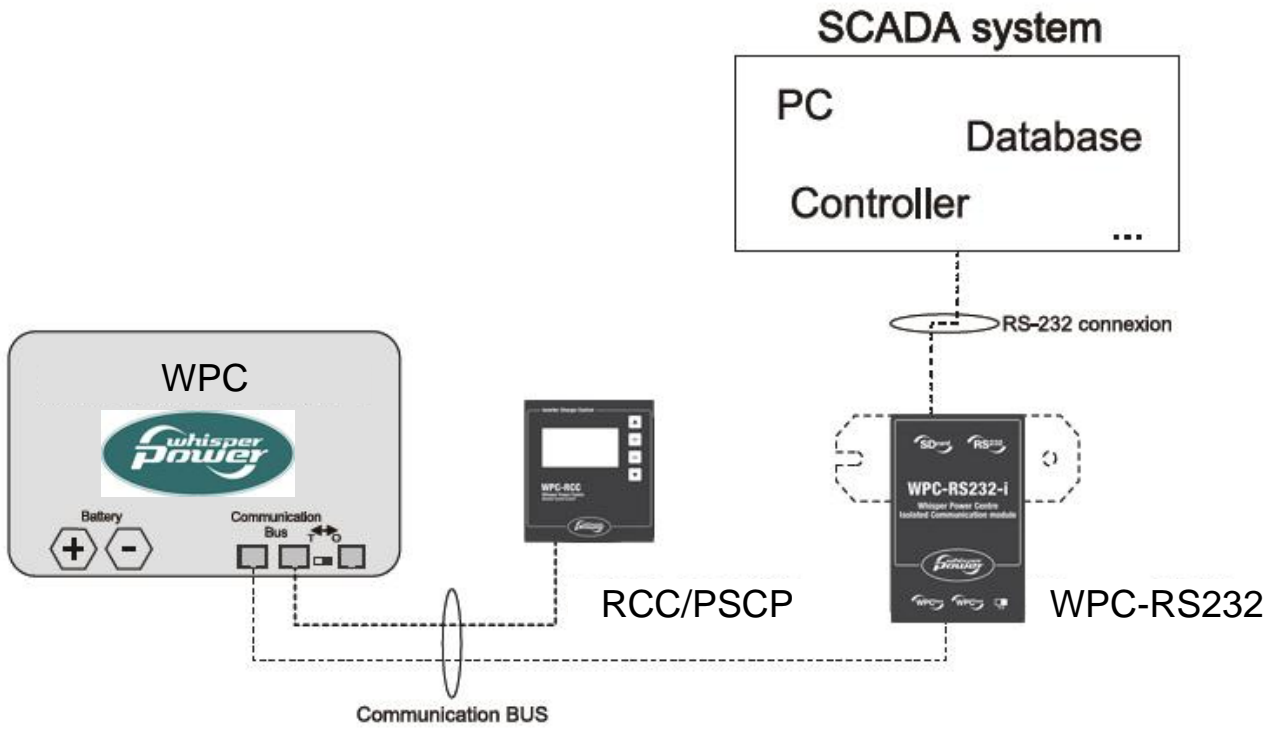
SCADA system

PC

Database

Controller

...

RS-232 connexion

WPC

whisper power

Battery

+ -

Communication Bus

T O

Inverter Charger Control

WPC-RCC

Whisper Power Centre

RCC/PSCP

SD card RS232

WPC-RS232-i

Whisper Power Centre Isolated Communication module

whisper power

WPC WPC

WPC-RS232

Communication BUS